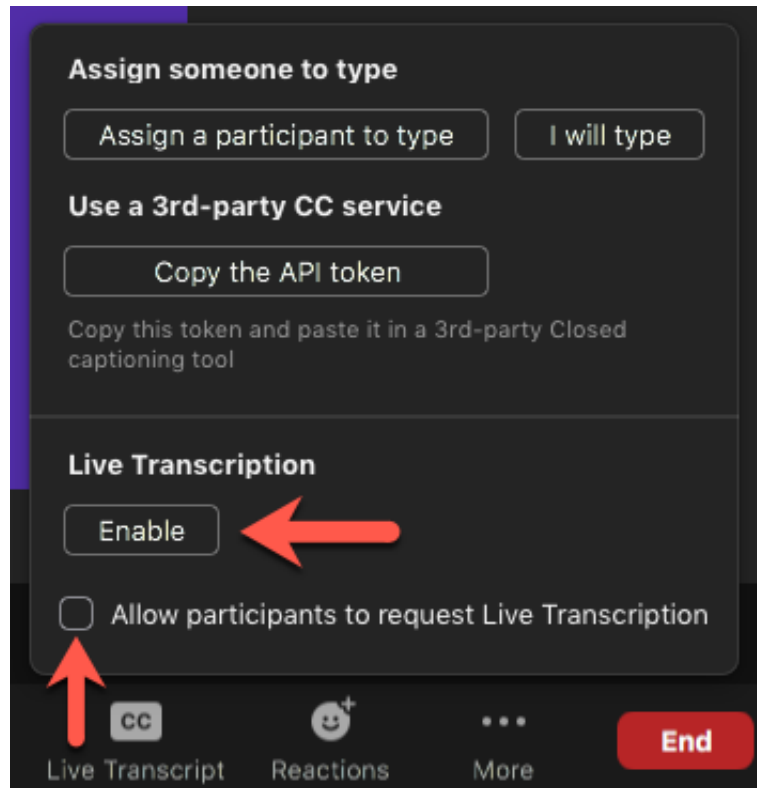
Assign someone to type

Assign a participant to type

I will type

Use a 3rd-party CC service

Copy the API token

Copy this token and paste it in a 3rd-party Closed captioning tool

Live Transcription

Enable

Allow participants to request Live Transcription

CC

Live Transcript

Reactions

More

End